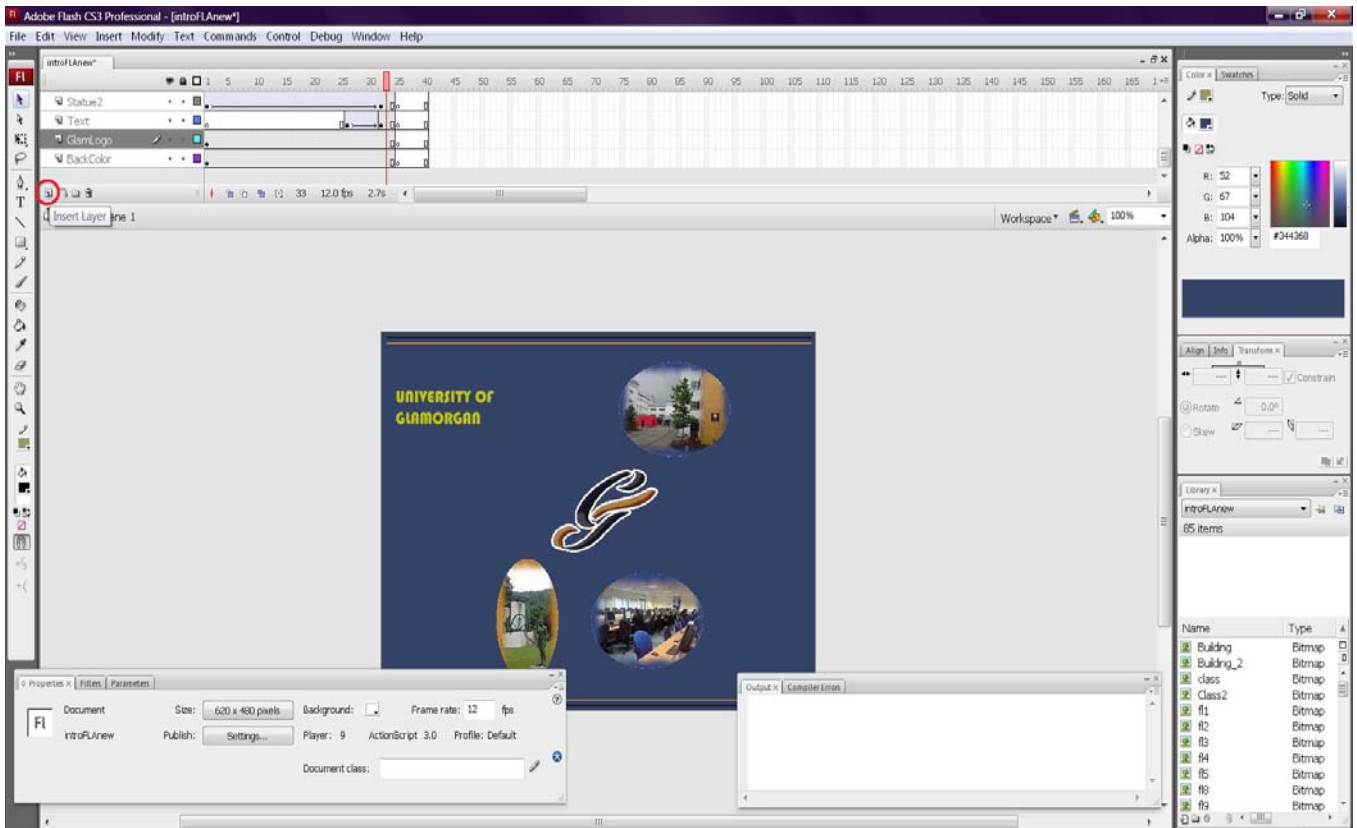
Adobe Flash CS3 Professional - [introFLAnew*]

File Edit View Insert Modify Text Commands Control Debug Window Help

introFLAnew*

1 5 10 15 20 25 30 35 40 45 50 55 60 65 70 75 80 85 90 95 100 105 110 115 120 125 130 135 140 145 150 155 160 165

Statue2
Text
GlamLogo
BackColor

33 12.0 fps 2.7s

Insert Layer ene 1

Workspace 100%

UNIVERSITY OF GLAMORGAN

Color Swatches
Type: Solid
R: 52
G: 67
B: 104
Alpha: 100%
#344368

Align Info Transform
Constrain
Rotate 0.0°
Skew

Library
introFLAnew
85 items

| Name | Type |
|---|---|
| Building | Bitmap |
| Building_2 | Bitmap |
| class | Bitmap |
| Class2 | Bitmap |
| fl1 | Bitmap |
| fl2 | Bitmap |
| fl3 | Bitmap |
| fl4 | Bitmap |
| fl5 | Bitmap |
| fl8 | Bitmap |
| fl9 | Bitmap |

Properties Filters Parameters

Fl Document introFLAnew
Size: 620 x 480 pixels
Background:
Frame rate: 12 fps
Publish: Settings...
Player: 9 ActionScript 3.0 Profile: Default
Document class:

Output Compiler Errors